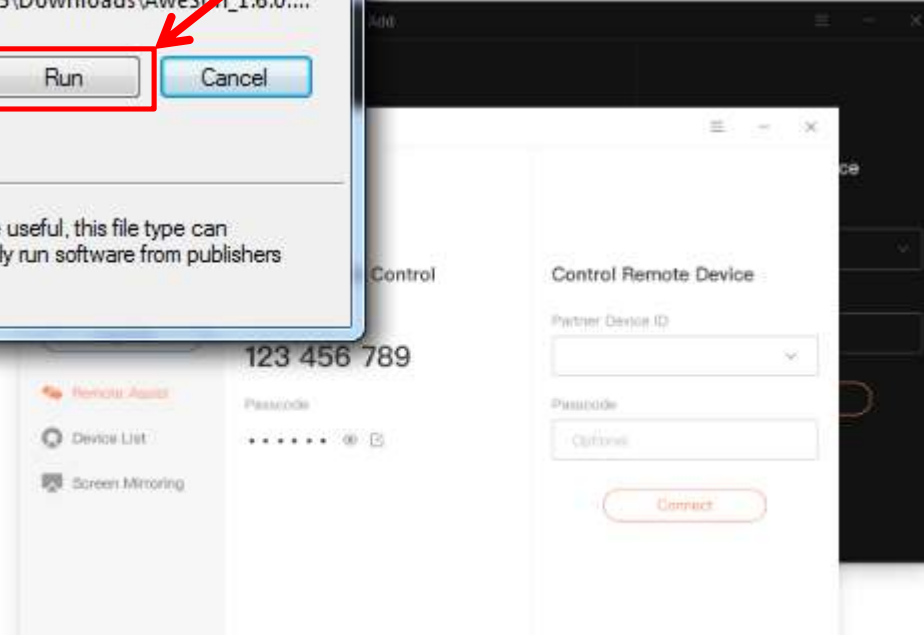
s\Downloads\AweSun_1.6.0....

Run

Cancel

e useful, this file type can
ly run software from publishers

Add

ce

Control

Control Remote Device

123 456 789

Partner Device ID

Passcode

Passcode

Optional

Remote Assist

Device List

Screen Mirroring

Connect